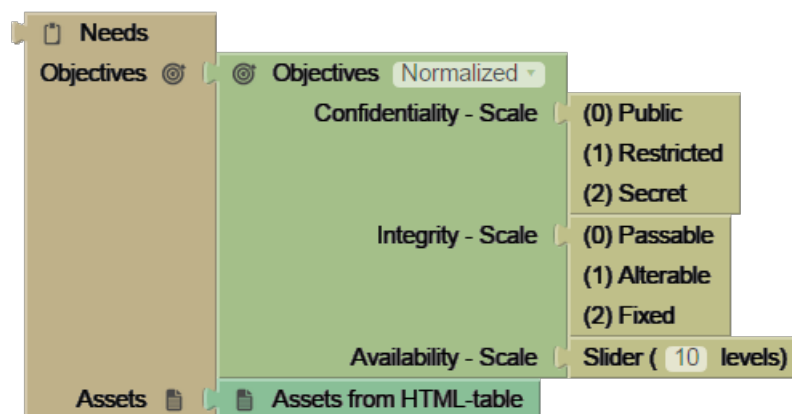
Needs
Objectives
Objectives Normalized
Confidentiality - Scale
(0) Public
(1) Restricted
(2) Secret
Integrity - Scale
(0) Passable
(1) Alterable
(2) Fixed
Availability - Scale
Slider ( 10 levels)
Assets
Assets from HTML-table